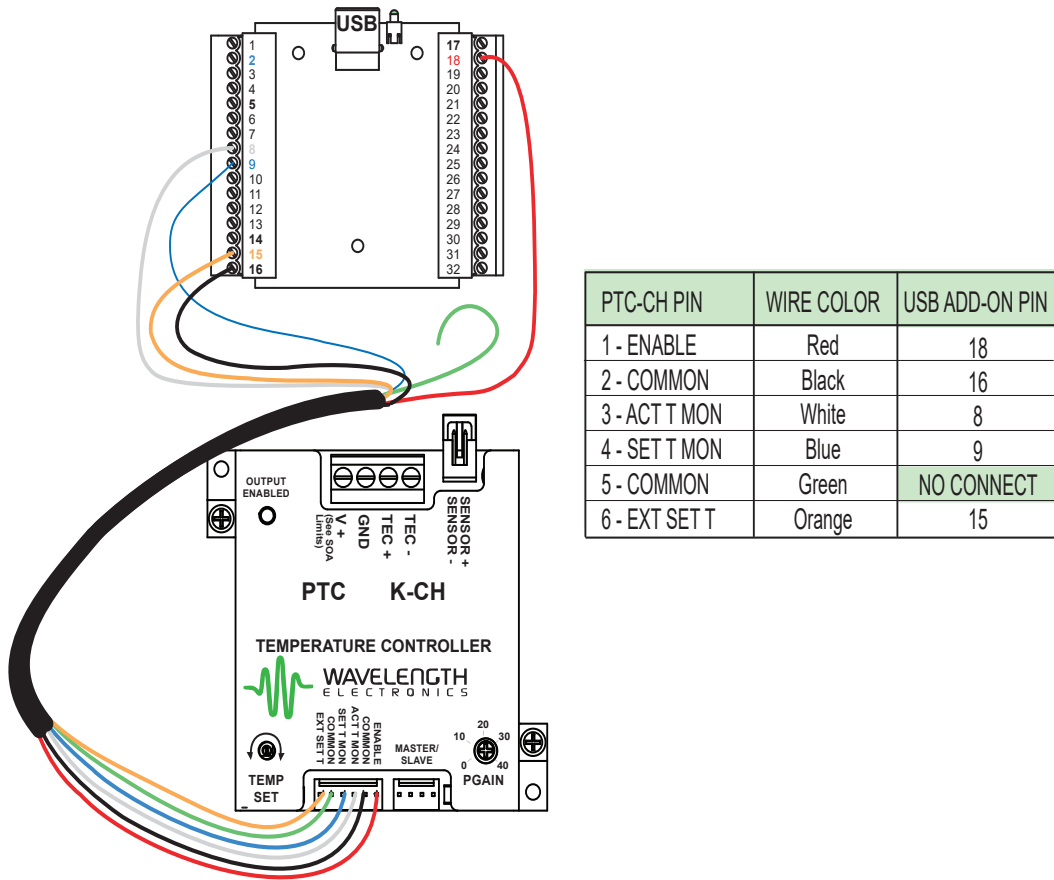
USB

1
2
3
4
5
6
7
8
9
10
11
12
13
14
15
16

17
18
19
20
21
22
23
24
25
26
27
28
29
30
31
32

| PTC-CH PIN | WIRE COLOR | USB ADD-ON PIN |
|---|---|---|
| 1 - ENABLE | Red | 18 |
| 2 - COMMON | Black | 16 |
| 3 - ACT T MON | White | 8 |
| 4 - SET T MON | Blue | 9 |
| 5 - COMMON | Green | NO CONNECT |
| 6 - EXT SET T | Orange | 15 |

OUTPUT ENABLED

V + (See SOA Limits)
GND
TEC +
TEC -
SENSOR +
SENSOR -

PTC K-CH

TEMPERATURE CONTROLLER

WAVELENGTH
ELECTRONICS

ENABLE
COMMON
ACT T MON
SET T MON
COMMON
EXT SET T

MASTER/ SLAVE

10 20 30
0 40
PGAIN

TEMP SET